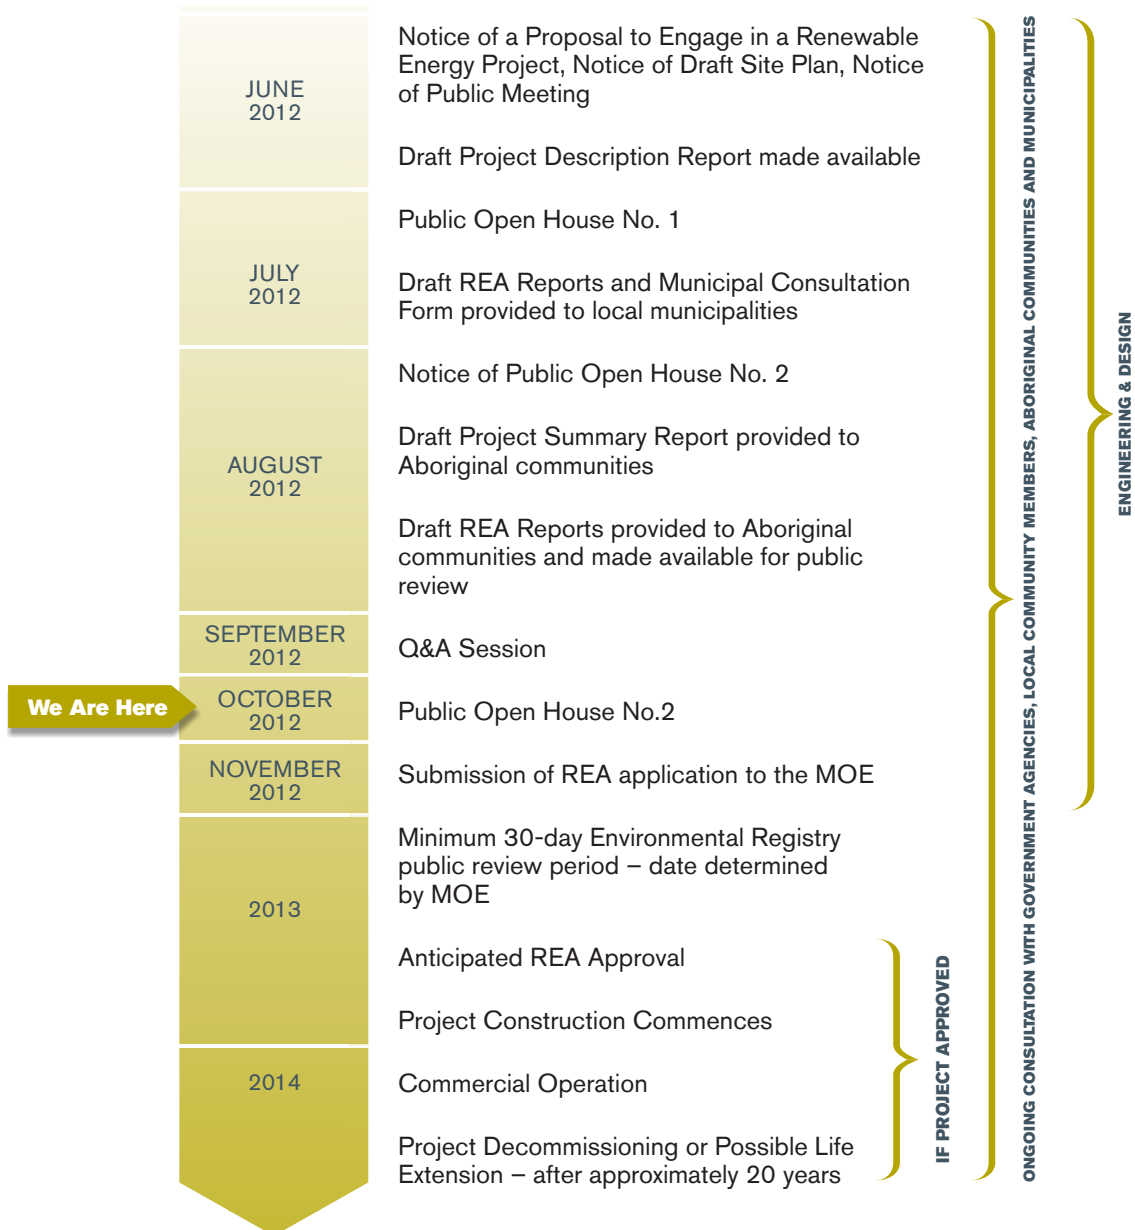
JUNE 2012

Notice of a Proposal to Engage in a Renewable Energy Project, Notice of Draft Site Plan, Notice of Public Meeting

Draft Project Description Report made available

JULY 2012

Public Open House No. 1

Draft REA Reports and Municipal Consultation Form provided to local municipalities

AUGUST 2012

Notice of Public Open House No. 2

Draft Project Summary Report provided to Aboriginal communities

Draft REA Reports provided to Aboriginal communities and made available for public review

SEPTEMBER 2012

Q&A Session

We Are Here

OCTOBER 2012

Public Open House No.2

NOVEMBER 2012

Submission of REA application to the MOE

2013

Minimum 30-day Environmental Registry public review period – date determined by MOE

Anticipated REA Approval

Project Construction Commences

2014

Commercial Operation

Project Decommissioning or Possible Life Extension – after approximately 20 years

IF PROJECT APPROVED

ONGOING CONSULTATION WITH GOVERNMENT AGENCIES, LOCAL COMMUNITY MEMBERS, ABORIGINAL COMMUNITIES AND MUNICIPALITIES

ENGINEERING & DESIGN